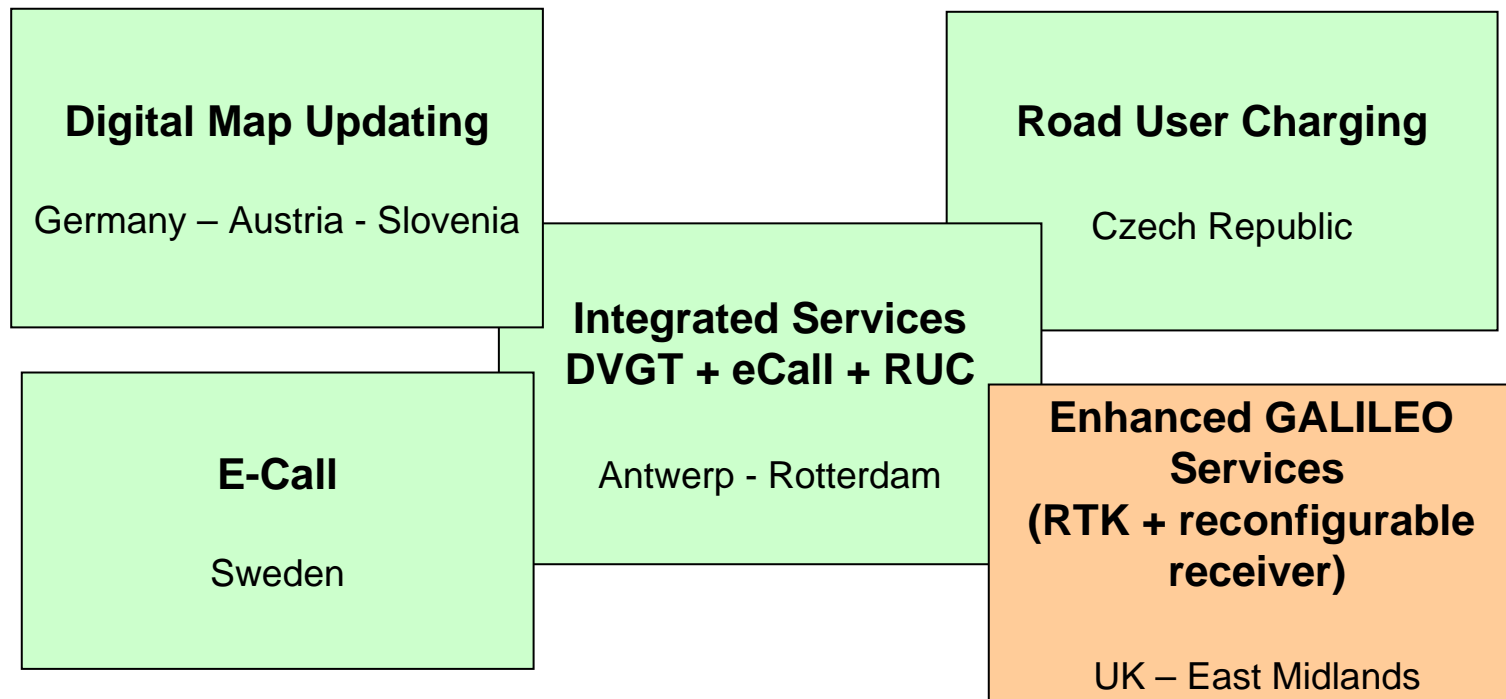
**Digital Map Updating**

Germany – Austria - Slovenia

**Road User Charging**

Czech Republic

**Integrated Services DVGT + eCall + RUC**

Antwerp - Rotterdam

**E-Call**

Sweden

**Enhanced GALILEO Services (RTK + reconfigurable receiver)**

UK – East Midlands